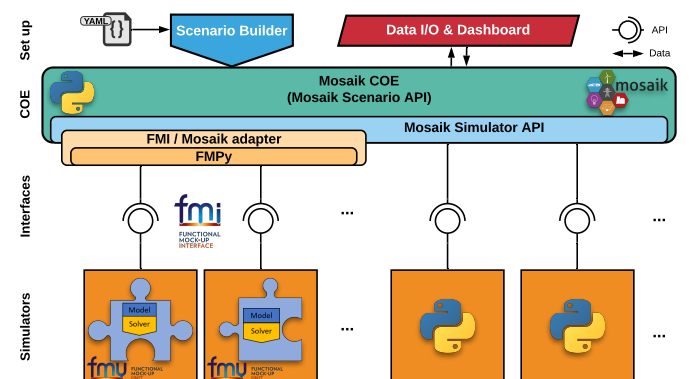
Set up
YAML
{}
Scenario Builder
Data I/O & Dashboard
API
Data
COE
Mosaik COE
(Mosaik Scenario API)
mosaik
Mosaik Simulator API
FMI / Mosaik adapter
FMPy
Interfaces
fmi
FUNCTIONAL MOCK-UP INTERFACE
...
...
Simulators
Model
Solver
Model
Solver
...
...
fmu
FUNCTIONAL MOCK-UP
fmu
FUNCTIONAL MOCK-UP